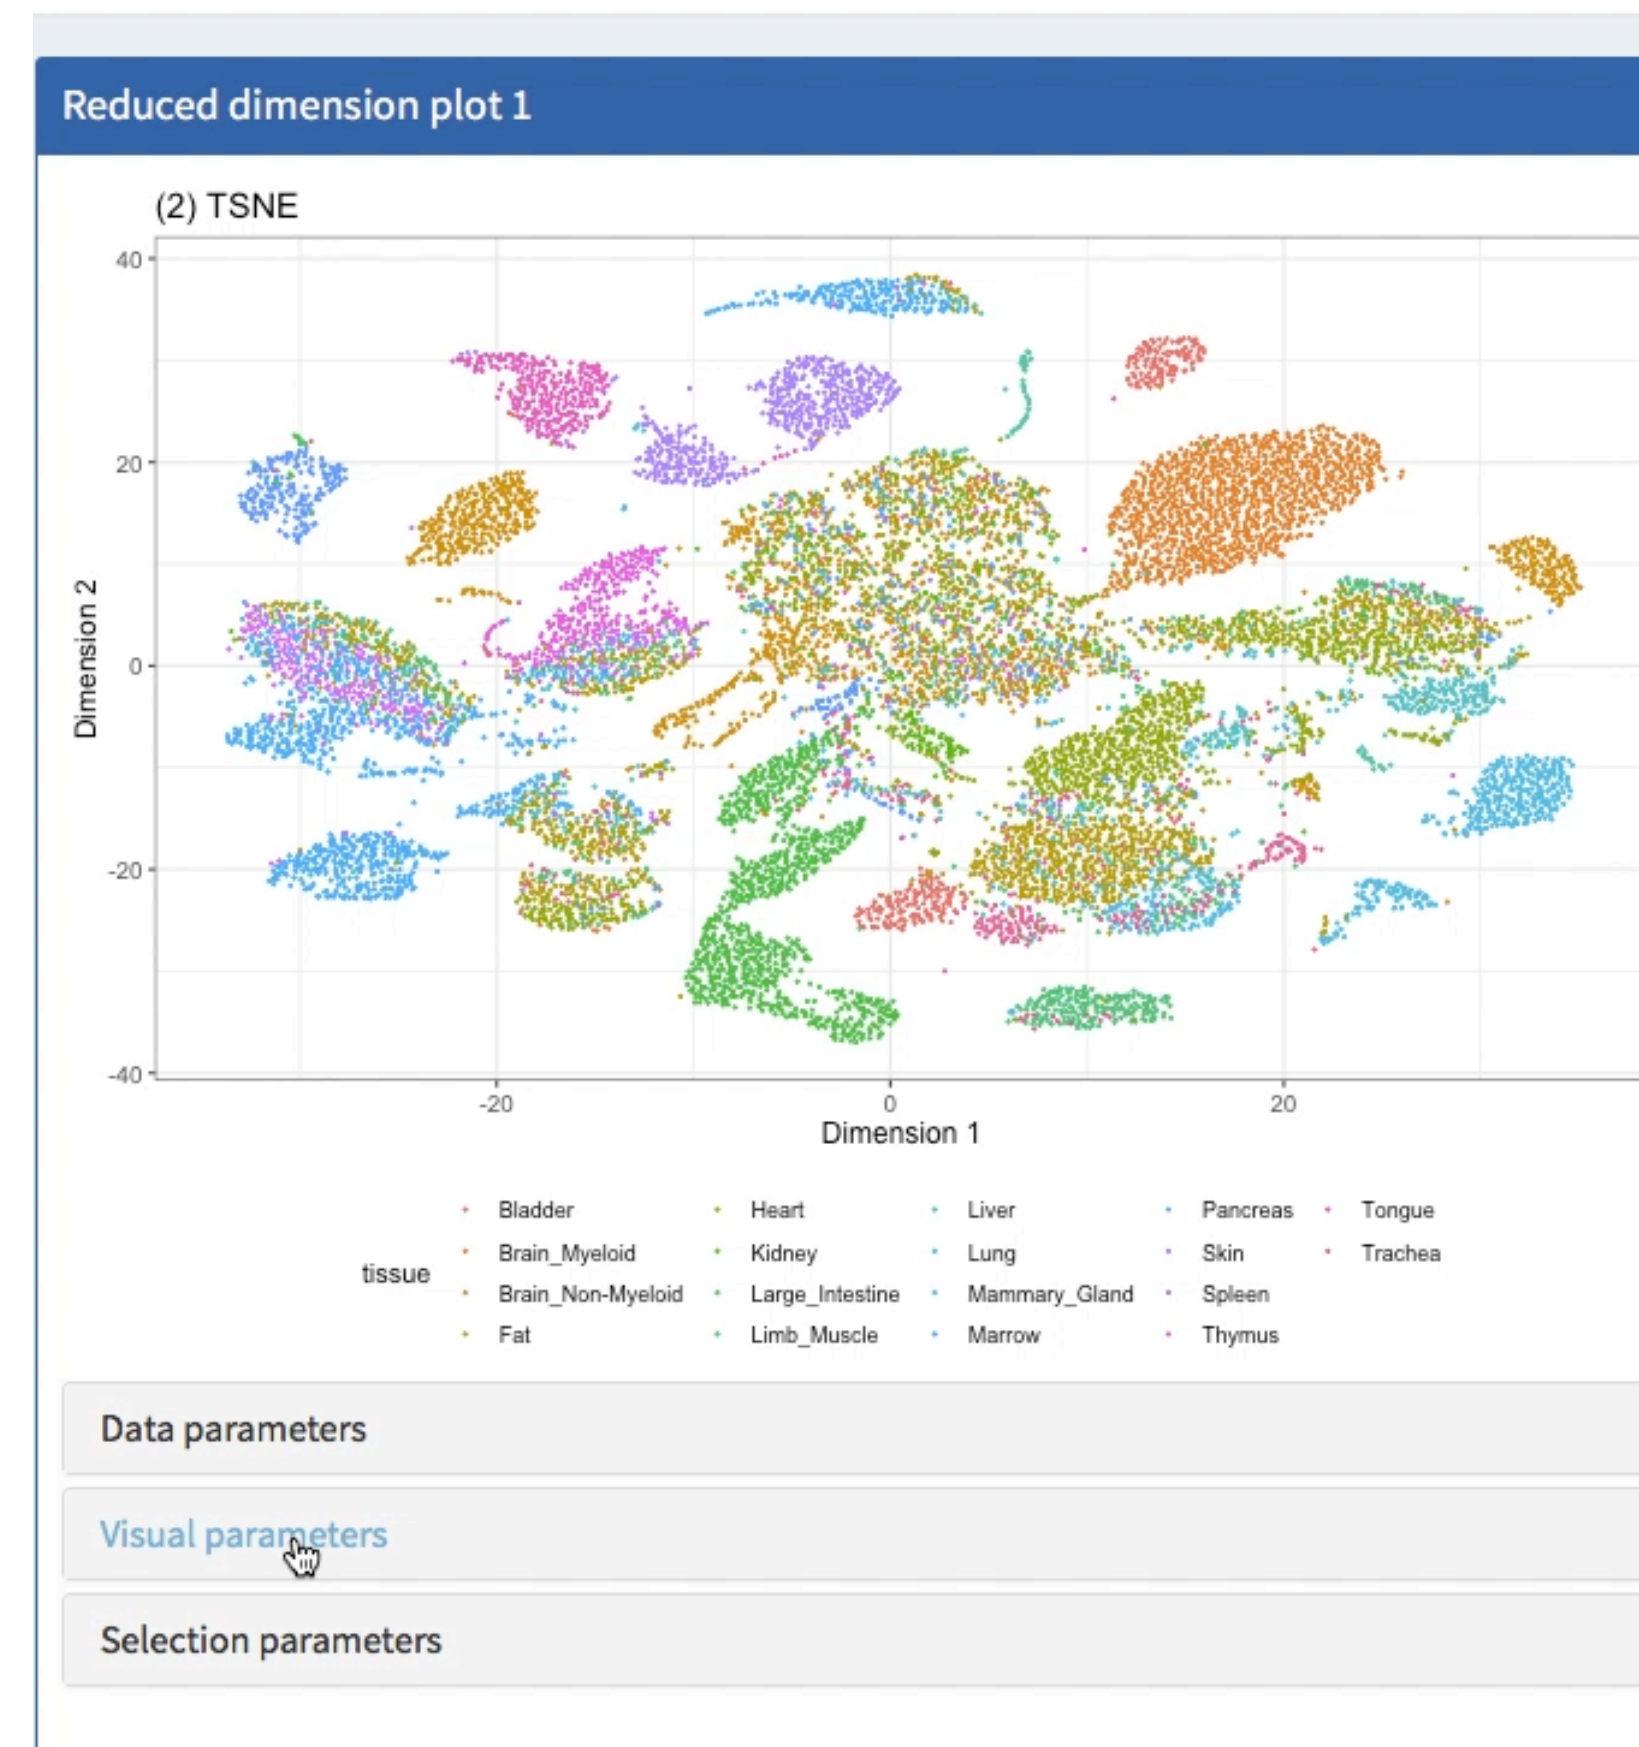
Reduced dimension plot 1

(2) TSNE

40
20
0
-20
-40

Dimension 2

-20
0
20

Dimension 1

tissue

Bladder
Brain_Myeloid
Brain_Non-Myeloid
Fat
Heart
Kidney
Large_Intestine
Limb_Muscle
Liver
Lung
Mammary_Gland
Marrow
Pancreas
Skin
Spleen
Thymus
Tongue
Trachea

Data parameters

Visual parameters

Selection parameters